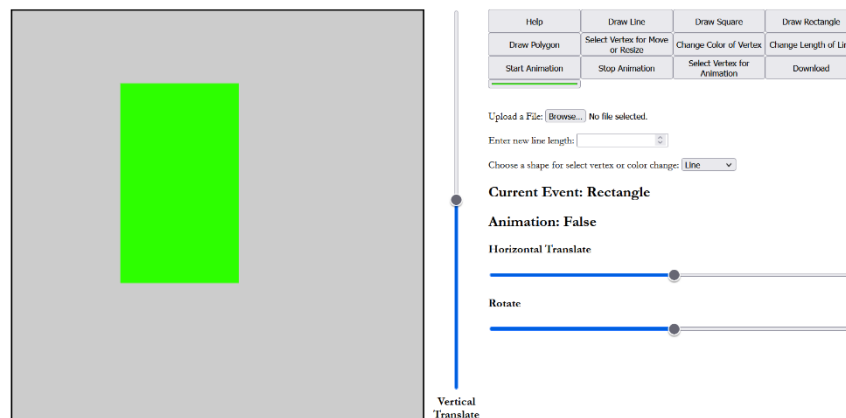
| Help | Draw Line | Draw Square | Draw Rectangle |
|---|---|---|---|
| Draw Polygon | Select Vertex for Move or Resize | Change Color of Vertex | Change Length of Lin |
| Start Animation | Stop Animation | Select Vertex for Animation | Download |

Upload a File: Browse... No file selected.

Enter new line length:

Choose a shape for select vertex or color change: Line

Current Event: Rectangle

Animation: False

Horizontal Translate

Rotate

Vertical Translate